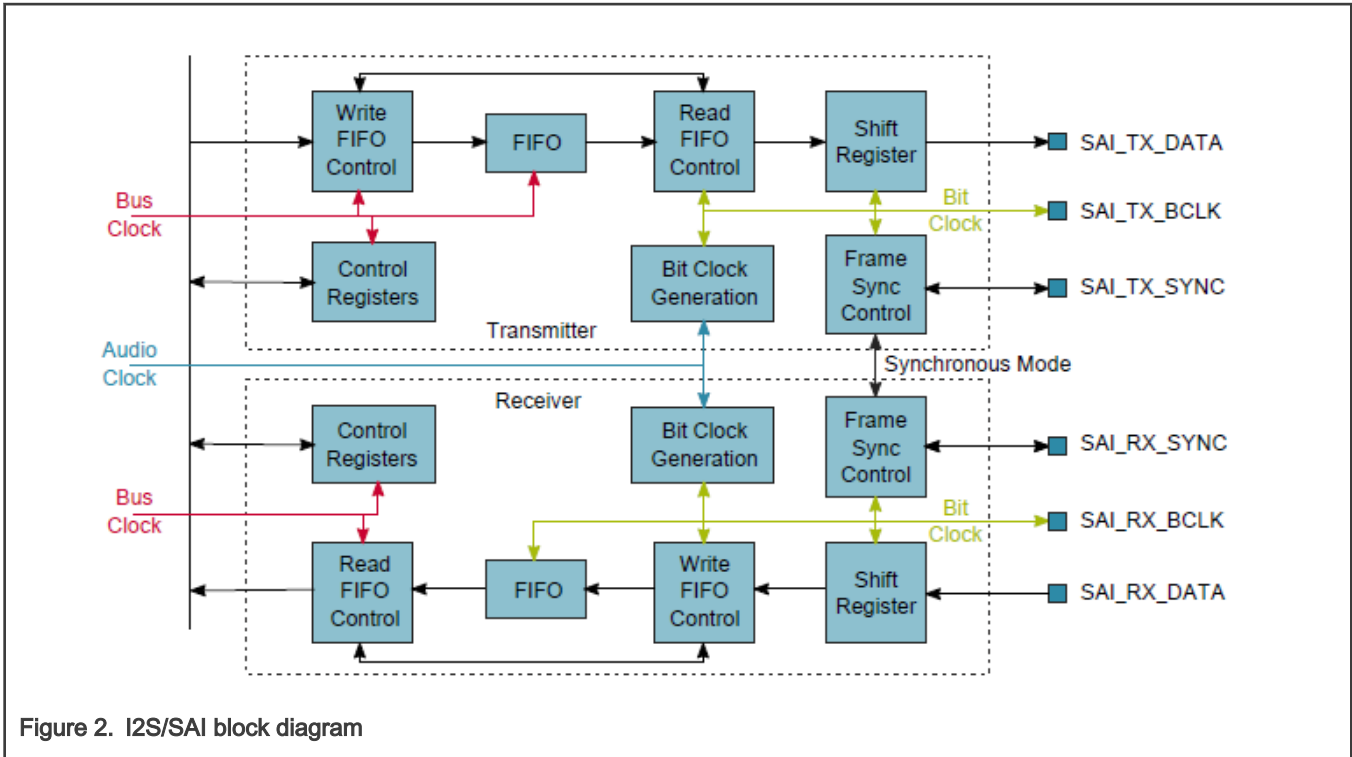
Write FIFO Control

FIFO

Read FIFO Control

Shift Register

SAI_TX_DATA

Bus Clock

Bit Clock

SAI_TX_BCLK

Control Registers

Bit Clock Generation

Frame Sync Control

SAI_TX_SYNC

Transmitter

Audio Clock

Synchronous Mode

Receiver

Control Registers

Bit Clock Generation

Frame Sync Control

SAI_RX_SYNC

Bus Clock

Bit Clock

SAI_RX_BCLK

Read FIFO Control

FIFO

Write FIFO Control

Shift Register

SAI_RX_DATA

Figure 2. I2S/SAI block diagram